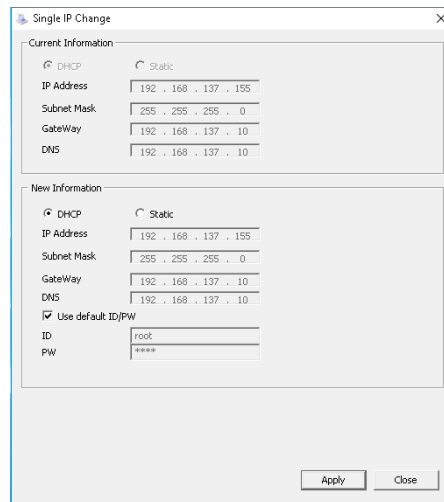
Single IP Change

Current Information

DHCP Static

IP Address 192 . 168 . 137 . 155

Subnet Mask 255 . 255 . 255 . 0

GateWay 192 . 168 . 137 . 10

DNS 192 . 168 . 137 . 10

New Information

DHCP Static

IP Address 192 . 168 . 137 . 155

Subnet Mask 255 . 255 . 255 . 0

GateWay 192 . 168 . 137 . 10

DNS 192 . 168 . 137 . 10

Use default ID/PW

ID root

PW ****

Apply Close